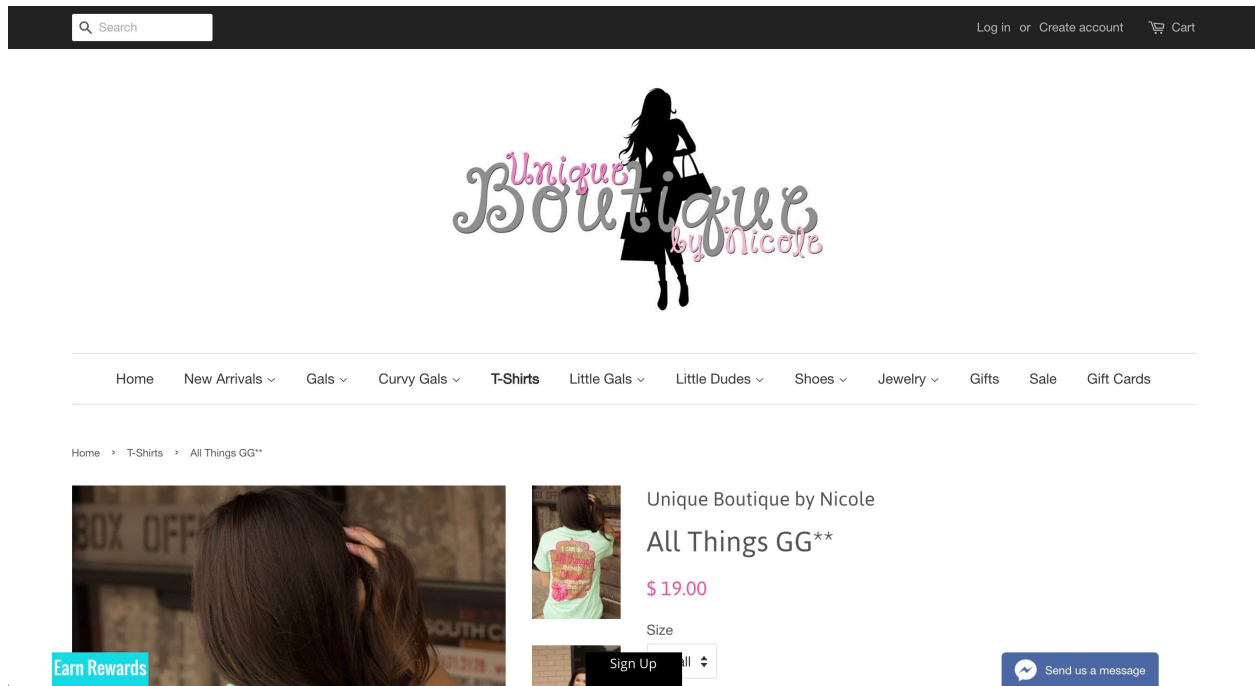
Search

Log in or Create account Cart

Unique Boutique by Nicole

Home New Arrivals Gals Curvy Gals T-Shirts Little Gals Little Dudes Shoes Jewelry Gifts Sale Gift Cards

Home › T-Shirts › All Things GG**

BOX OFF

OUTH C

Unique Boutique by Nicole

All Things GG**

$ 19.00

Size

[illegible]ll

Earn Rewards

Sign Up

Send us a message